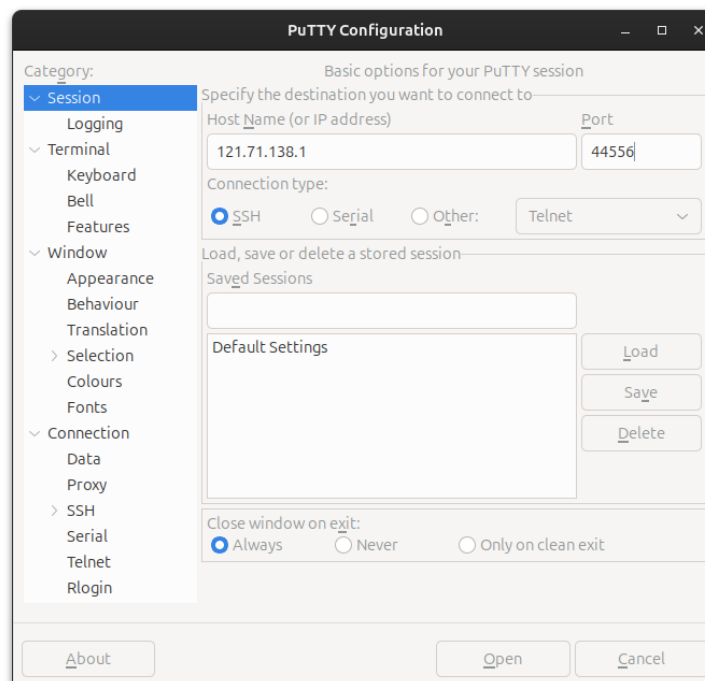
PuTTY Configuration

Category:

Session
Logging
Terminal
Keyboard
Bell
Features
Window
Appearance
Behaviour
Translation
Selection
Colours
Fonts
Connection
Data
Proxy
SSH
Serial
Telnet
Rlogin

Basic options for your PuTTY session

Specify the destination you want to connect to
Host Name (or IP address)
121.71.138.1
Port
44556
Connection type:
SSH
Serial
Other:
Telnet

Load, save or delete a stored session
Saved Sessions
Default Settings
Load
Save
Delete

Close window on exit:
Always
Never
Only on clean exit

About
Open
Cancel